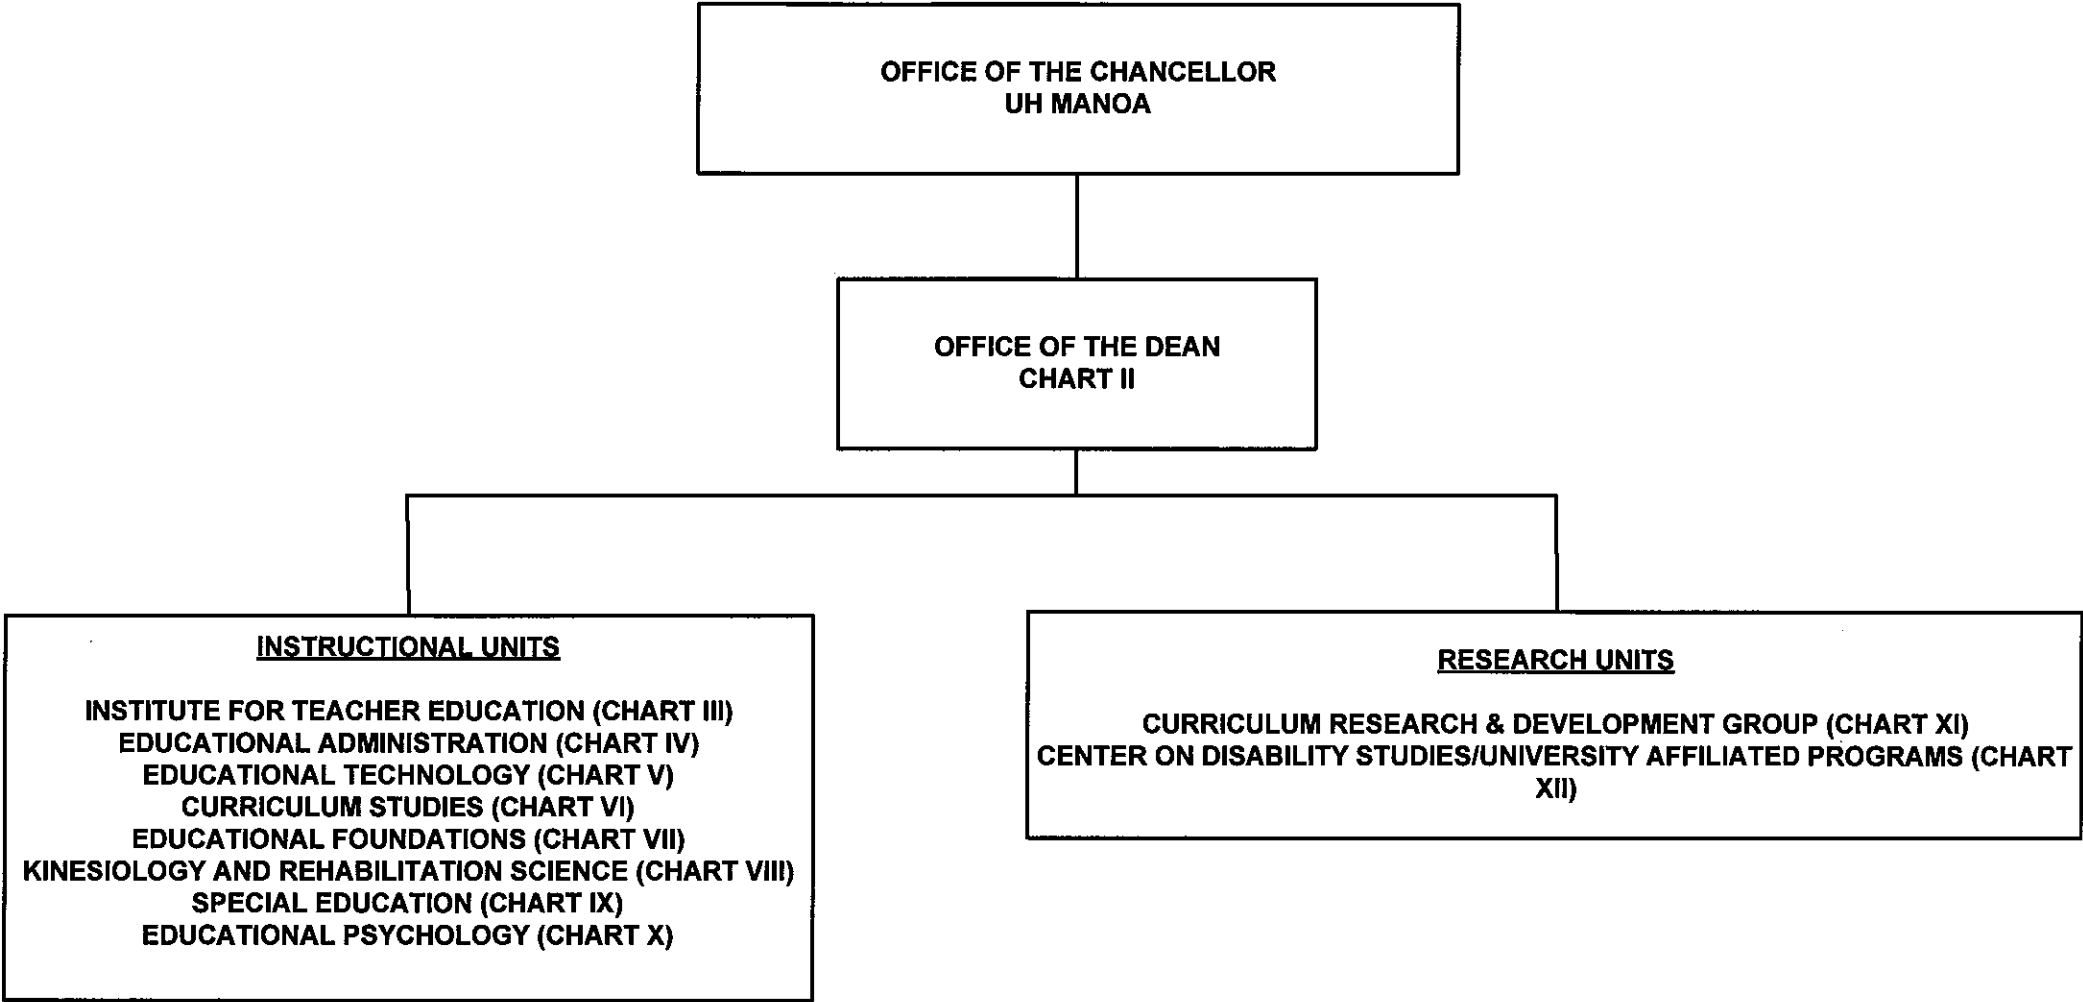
OFFICE OF THE CHANCELLOR
UH MANOA

OFFICE OF THE DEAN
CHART II

INSTRUCTIONAL UNITS

INSTITUTE FOR TEACHER EDUCATION (CHART III)
EDUCATIONAL ADMINISTRATION (CHART IV)
EDUCATIONAL TECHNOLOGY (CHART V)
CURRICULUM STUDIES (CHART VI)
EDUCATIONAL FOUNDATIONS (CHART VII)
KINESIOLOGY AND REHABILITATION SCIENCE (CHART VIII)
SPECIAL EDUCATION (CHART IX)
EDUCATIONAL PSYCHOLOGY (CHART X)

RESEARCH UNITS

CURRICULUM RESEARCH & DEVELOPMENT GROUP (CHART XI)
CENTER ON DISABILITY STUDIES/UNIVERSITY AFFILIATED PROGRAMS (CHART XII)